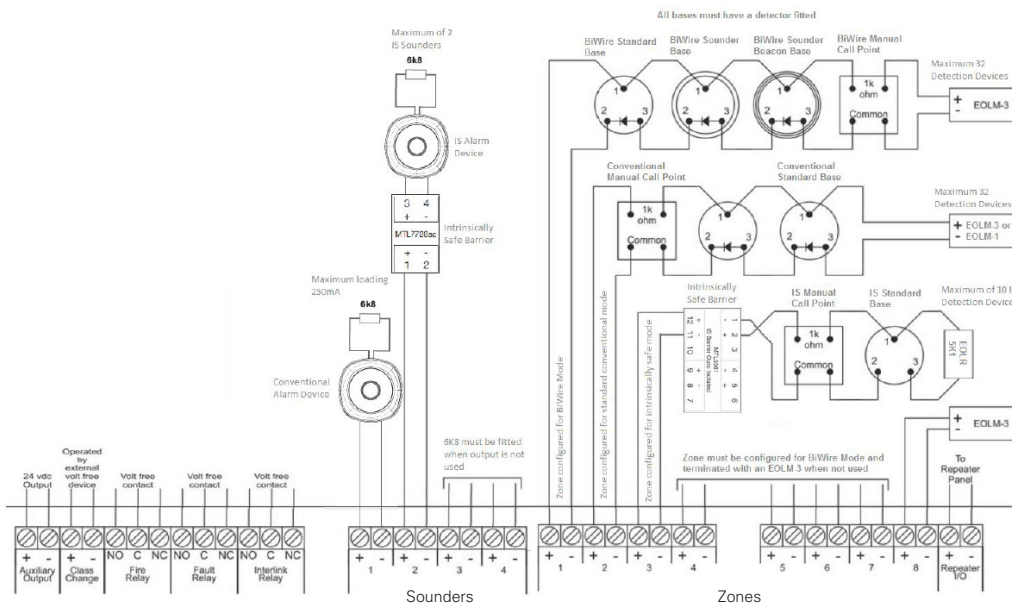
All bases must have a detector fitted

Maximum of 2 IS Sounders

6k8

IS Alarm Device

3 4
+ -
MTL7728ac
+ -
1 2

Intrinsically Safe Barrier

Maximum loading 250mA

6k8

Conventional Alarm Device

BiWire Standard Base

BiWire Sounder Base

BiWire Sounder Beacon Base

BiWire Manual Call Point

1k ohm
Common

Maximum 32 Detection Devices

+ EOLM-3
-

1 2 3

Conventional Manual Call Point

Conventional Standard Base

1k ohm
Common

Maximum 32 Detection Devices

+ EOLM-3 or
- EOLM-1

Intrinsically Safe Barrier

IS Manual Call Point

IS Standard Base

Maximum of 10 Detection Devices

1k ohm
Common

EOLR 5k1

+ EOLM-3
-

Zone configured for BiWire Mode

Zone configured for standard conventional mode

Zone configured for intrinsically safe mode

6K8 must be fitted when output is not used

Zone must be configured for BiWire Mode and terminated with an EOLM-3 when not used

To Repeater Panel

24 vdc Output

Operated by external volt free device

Volt free contact

Volt free contact

Volt free contact

+ -
Auxiliary Output

+ -
Class Change

NO C NC
Fire Relay

NO C NC
Fault Relay

NO C NC
Interlink Relay

+ - 1
+ - 2
+ - 3
+ - 4

+ - 1
+ - 2
+ - 3
+ - 4

+ - 5
+ - 6
+ - 7
+ - 8

+ -
Repeater I/O

Sounders

Zones